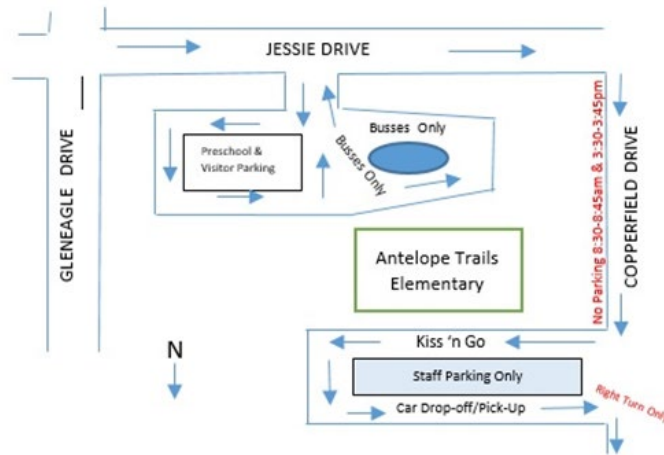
JESSIE DRIVE

GLENEAGLE DRIVE

Preschool & Visitor Parking

Busses Only

Busses Only

Antelope Trails Elementary

No Parking 8:30-8:45am & 3:30-3:45pm

COPPERFIELD DRIVE

N

Kiss 'n Go

Staff Parking Only

Car Drop-off/Pick-Up

Right Turn Onl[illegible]